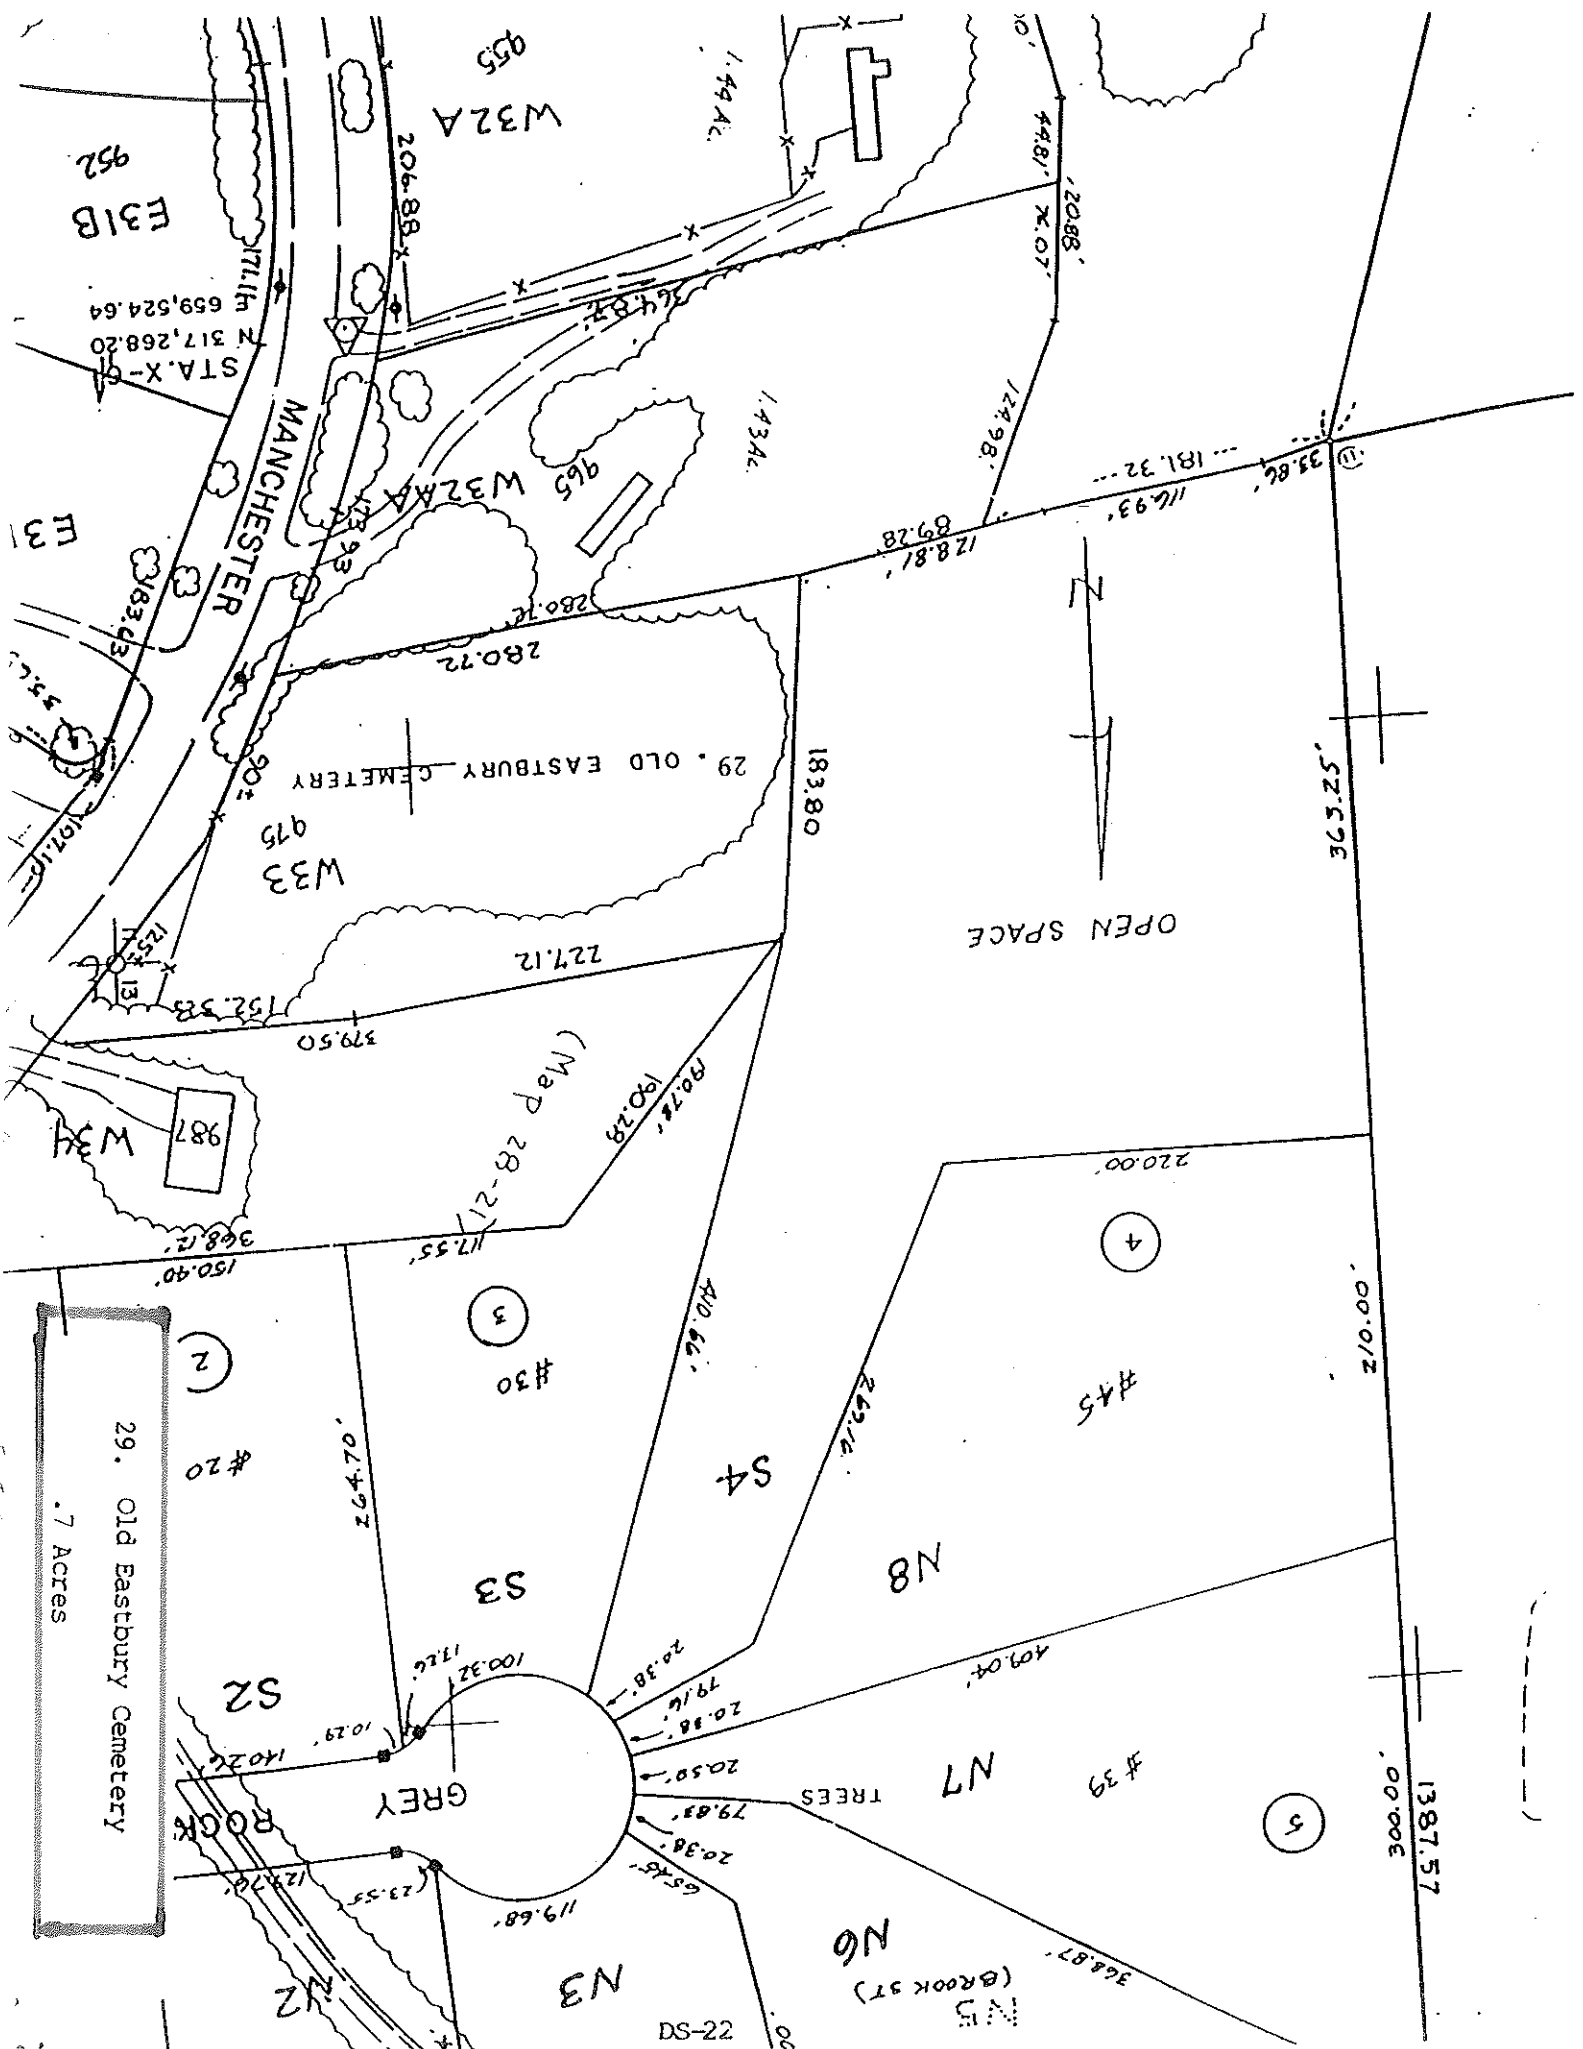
29. Old Eastbury Cemetery
.7 Acres

W32A
955
1.44 Ac.
E31B
952
206.88
N 317,268.20
E 659,524.64
STA.X-9
MANCHESTER
364.87
448.1'
208.8'
14.07
174.98'
1.43 Ac.
W32AA
965
E31
183.63
128.81'
89.28
116.93'
181.32
33.86'
280.16'
280.72
29. OLD EASTBURY CEMETERY
W33
975
183.80
N
OPEN SPACE
363.25'
227.12
152.58
379.50
13
W34
987
(Map 28-21)
190.28
80.78'
368.12'
150.40'
117.55'
220.00'
4
3
2
#30
#20
#45
210.00'
410.66'
264.70'
S4
S3
N8
S2
100.32
17.66
20.38'
79.16'
20.38'
409.04'
10.29'
140.26
GREY
ROCK
20.50'
TREES
N7
#39
5
79.83'
20.38'
65.45'
119.68'
123.55'
127.76'
N6
(BROOK ST)
N3
N2
N5
368.87'
300.00'
1387.57
DS-22